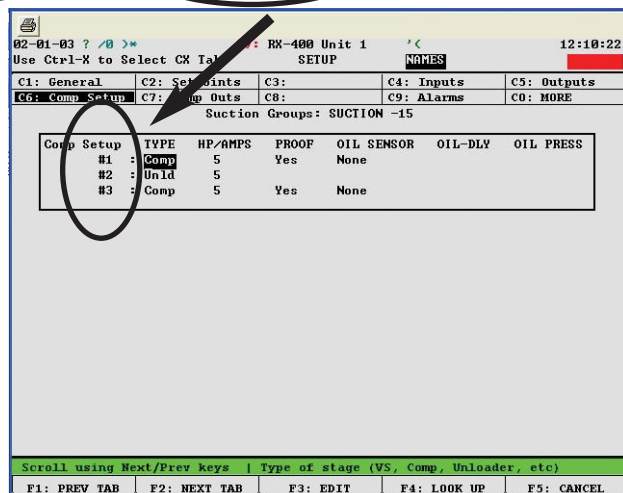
02-01-03 ? /0 )* : RX-400 Unit 1 '< 12:10:22
Use Ctrl-X to Select CX Ta SETUP NAMES

| C1: General | C2: Set oints | C3: | C4: Inputs | C5: Outputs |
|---|---|---|---|---|
| C6: Comp Setup | C7: p Outs | C8: | C9: Alarms | C0: MORE |

Suction Groups: SUCTION -15

| Comp Setup | TYPE | HP/AMPS | PROOF | OIL SENSOR | OIL-DLY | OIL PRESS |
|---|---|---|---|---|---|---|
| #1 : | Comp | 5 | Yes | None | | |
| #2 : | Unld | 5 | | | | |
| #3 : | Comp | 5 | Yes | None | | |

Scroll using Next/Prev keys | Type of stage (VS, Comp, Unloader, etc)

F1: PREV TAB | F2: NEXT TAB | F3: EDIT | F4: LOOK UP | F5: CANCEL